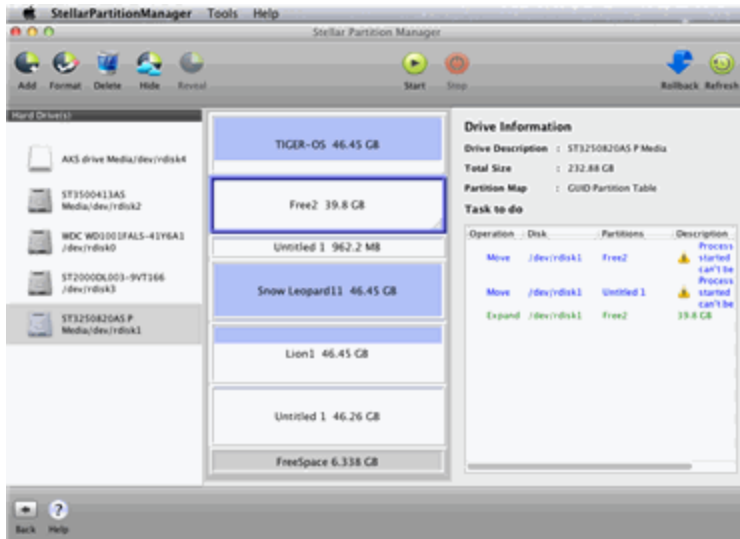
StellarPartitionManager Tools Help

Stellar Partition Manager

Add Format Delete Hide Reveal

Start Stop

Rollback Refresh

Hard Drive(s)

AXS drive Media/dev/rdisk4

ST3500413AS Media/dev/rdisk2

WDC WD1001FALS-41Y6A1 /dev/rdisk0

ST2000DL003-9VT166 /dev/rdisk3

ST3250820AS P Media/dev/rdisk1

TIGER-OS 46.45 GB

Free2 39.8 GB

Untitled 1 962.2 MB

Snow Leopard11 46.45 GB

Lion1 46.45 GB

Untitled 1 46.26 GB

FreeSpace 6.338 GB

Drive Information

Drive Description : ST3250820AS P Media

Total Size : 232.88 GB

Partition Map : GUID Partition Table

Task to do

| Operation | Disk | Partitions | Description |
|---|---|---|---|
| Move | /dev/rdisk1 | Free2 | Process started can't be |
| Move | /dev/rdisk1 | Untitled 1 | Process started can't be |
| Expand | /dev/rdisk1 | Free2 | 39.8 GB |

Back Help